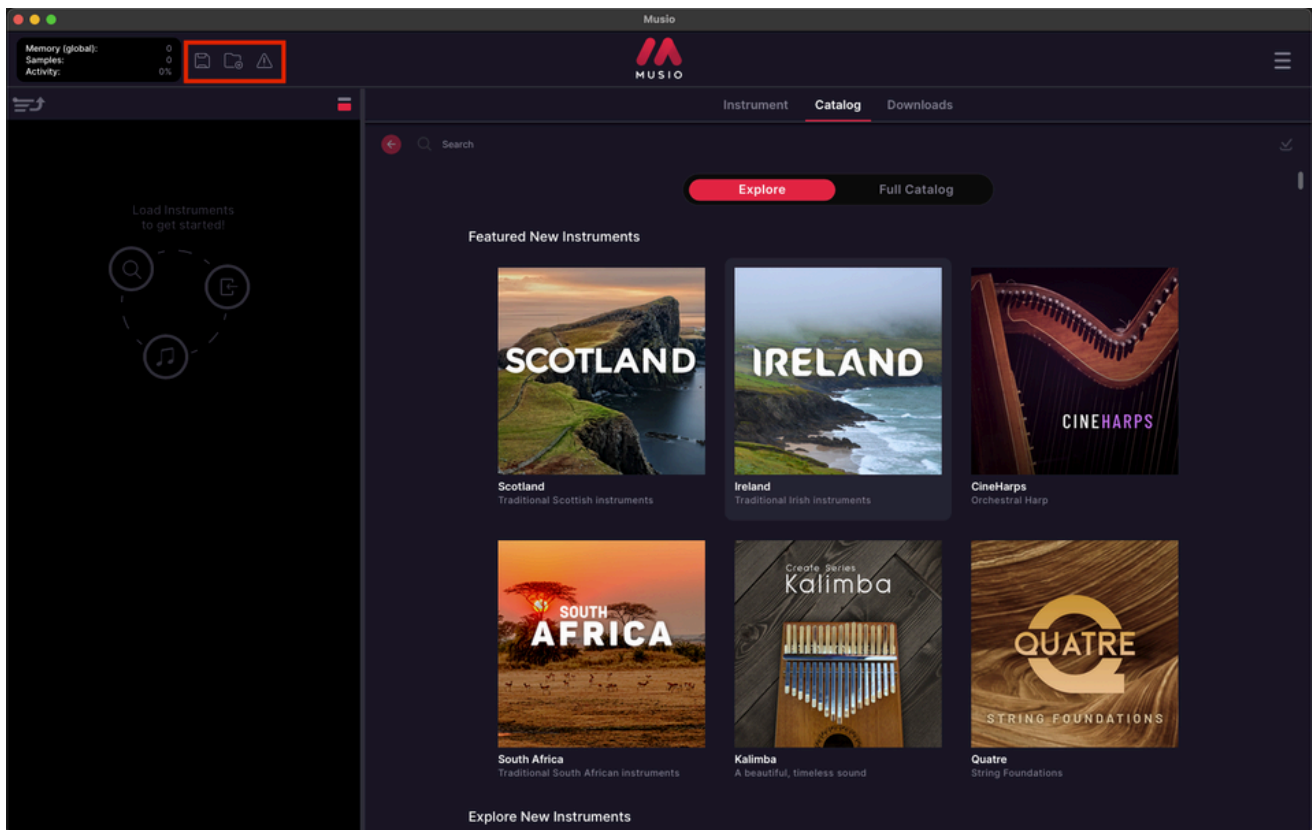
Musio

Memory (global): 0
Samples: 0
Activity: 0%

MUSIO

Load Instruments to get started!

Instrument Catalog Downloads

Search

Explore Full Catalog

Featured New Instruments

SCOTLAND
Scotland
Traditional Scottish instruments

IRELAND
Ireland
Traditional Irish instruments

CINEHARPS
CineHarps
Orchestral Harp

SOUTH AFRICA
South Africa
Traditional South African instruments

Create Series Kalimba
Kalimba
A beautiful, timeless sound

QUATRE STRING FOUNDATIONS
Quatre
String Foundations

Explore New Instruments